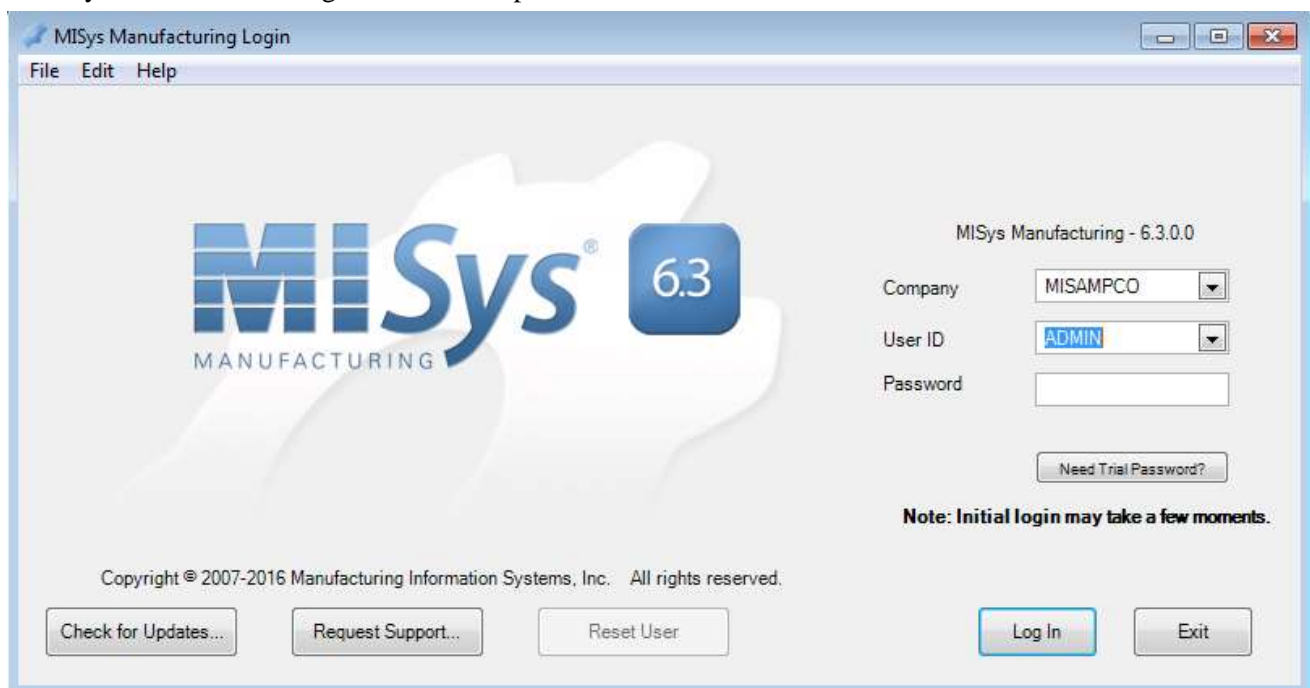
MISys Manufacturing Login

File Edit Help

MISys®
MANUFACTURING

6.3

MISys Manufacturing - 6.3.0.0

Company MISAMPCO

User ID ADMIN

Password

Need Trial Password?

Note: Initial login may take a few moments.

Copyright © 2007-2016 Manufacturing Information Systems, Inc. All rights reserved.

Check for Updates...

Request Support...

Reset User

Log In

Exit